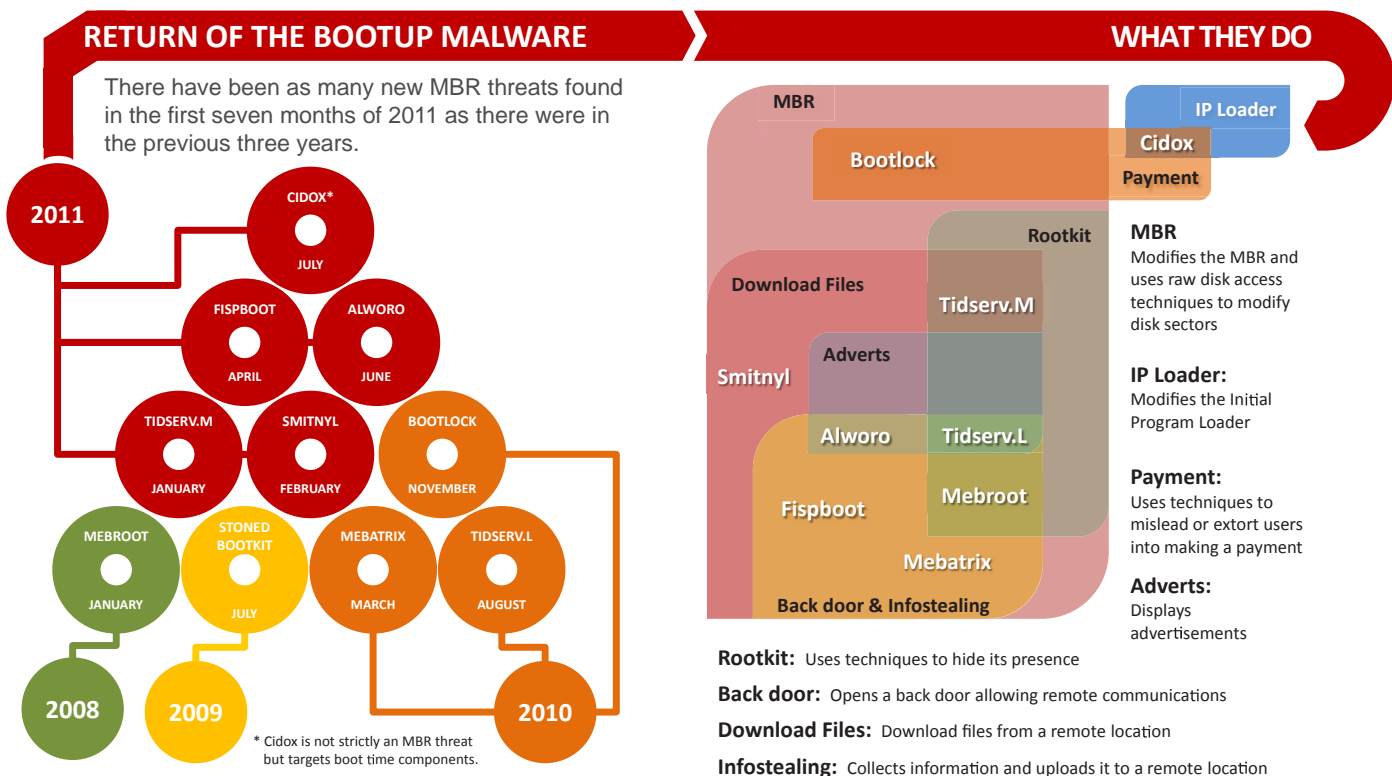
RETURN OF THE BOOTUP MALWARE

There have been as many new MBR threats found in the first seven months of 2011 as there were in the previous three years.

2011

CIDOX*
JULY

FISPBOOT
APRIL

ALWORO
JUNE

TIDSERV.M
JANUARY

SMITNYL
FEBRUARY

BOOTLOCK
NOVEMBER

MEBROOT
JANUARY

STONED BOOTKIT
JULY

MEBATRIX
MARCH

TIDSERV.L
AUGUST

2008

2009

2010

* Cidox is not strictly an MBR threat but targets boot time components.

WHAT THEY DO

MBR

IP Loader

Bootlock

Cidox

Payment

Rootkit

Download Files

Tidserv.M

Adverts

Smitnyl

Alworo

Tidserv.L

Mebroot

Fispboot

Mebatrix

Back door & Infostealing

MBR
Modifies the MBR and uses raw disk access techniques to modify disk sectors

IP Loader:
Modifies the Initial Program Loader

Payment:
Uses techniques to mislead or extort users into making a payment

Adverts:
Displays advertisements

Rootkit: Uses techniques to hide its presence

Back door: Opens a back door allowing remote communications

Download Files: Download files from a remote location

Infostealing: Collects information and uploads it to a remote location